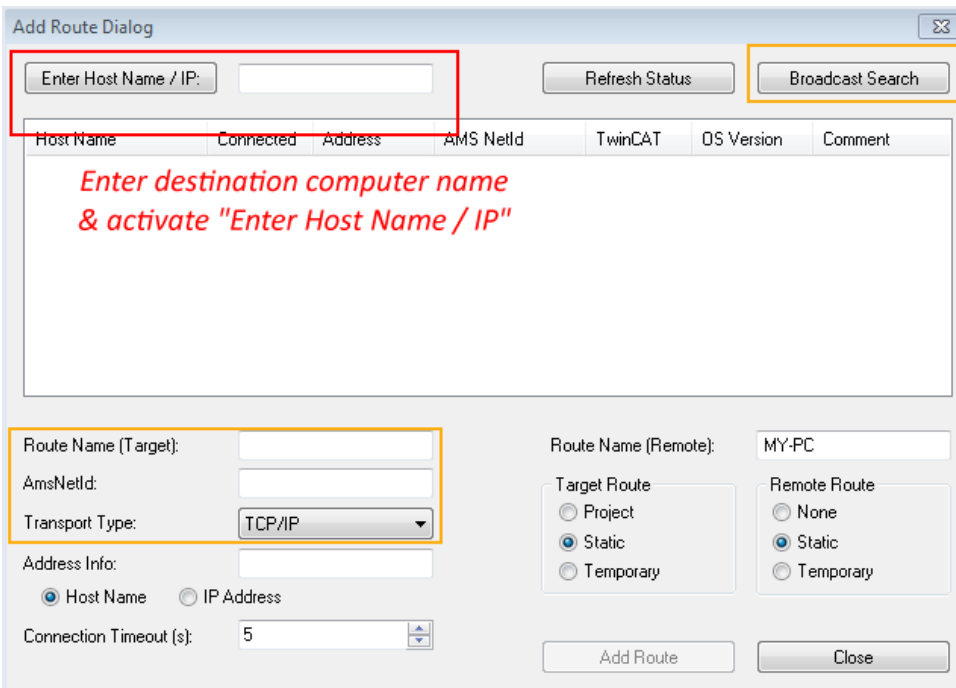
Add Route Dialog

Enter Host Name / IP:

Refresh Status

Broadcast Search

| Host Name | Connected | Address | AMS NetId | TwinCAT | OS Version | Comment |
|---|---|---|---|---|---|---|

Enter destination computer name & activate "Enter Host Name / IP"

Route Name (Target):

AmsNetId:

Transport Type: TCP/IP

Address Info:

Host Name
IP Address

Connection Timeout (s): 5

Route Name (Remote): MY-PC

Target Route
Project
Static
Temporary

Remote Route
None
Static
Temporary

Add Route

Close